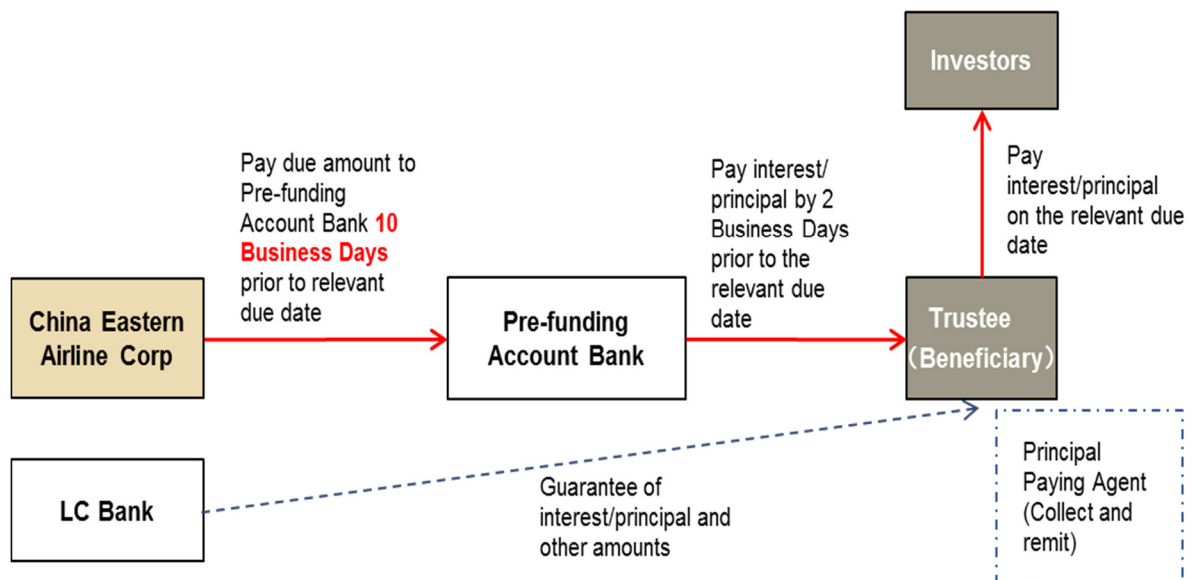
Investors

Pay due amount to Pre-funding Account Bank 10 Business Days prior to relevant due date

Pay interest/ principal by 2 Business Days prior to the relevant due date

Pay interest/principal on the relevant due date

China Eastern Airline Corp

Pre-funding Account Bank

Trustee （Beneficiary）

LC Bank

Guarantee of interest/principal and other amounts

Principal Paying Agent (Collect and remit)